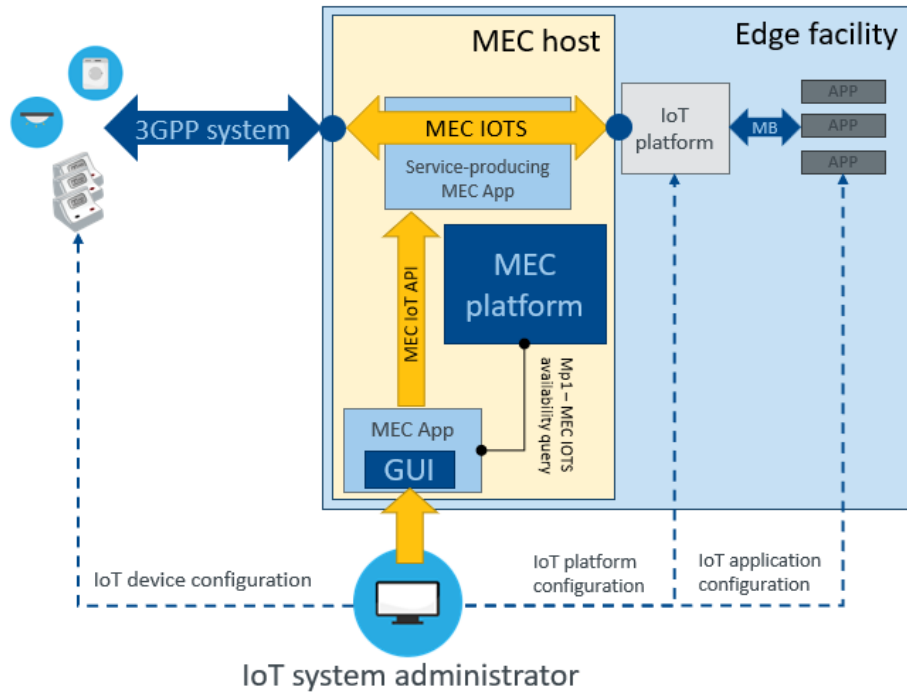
MEC host

Edge facility

3GPP system

MEC IOTS

Service-producing MEC App

IoT platform

MB

APP

APP

APP

MEC IoT API

MEC platform

Mp1 – MEC IOTS availability query

MEC App

GUI

IoT device configuration

IoT platform configuration

IoT application configuration

IoT system administrator